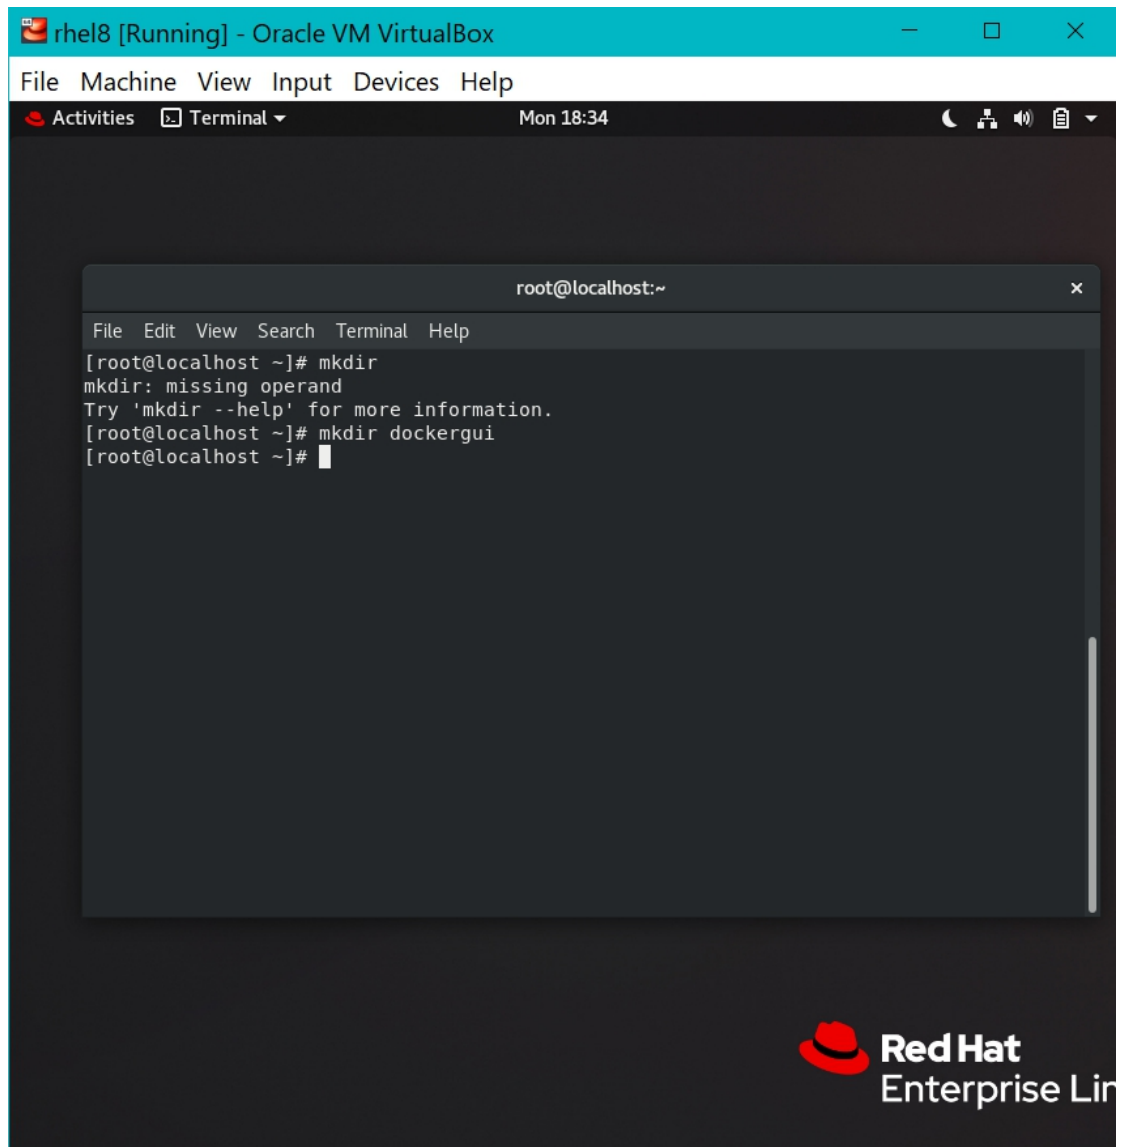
rhel8 [Running] - Oracle VM VirtualBox

File Machine View Input Devices Help

Activities Terminal Mon 18:34

root@localhost:~

File Edit View Search Terminal Help

[root@localhost ~]# mkdir
mkdir: missing operand
Try 'mkdir --help' for more information.
[root@localhost ~]# mkdir dockergui
[root@localhost ~]#

Red Hat
Enterprise Li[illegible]